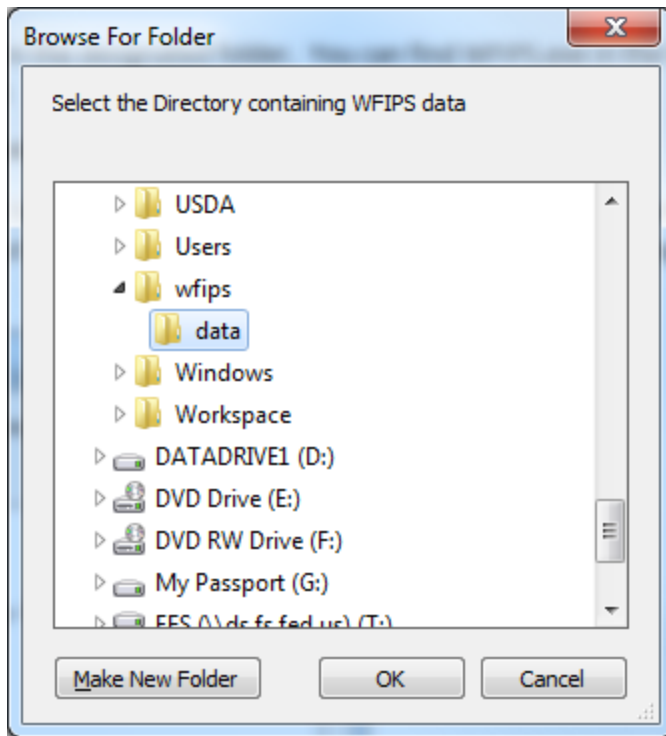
Browse For Folder

Select the Directory containing WFIPS data

USDA
Users
wfips
data
Windows
Workspace
DATADRIVE1 (D:)
DVD Drive (E:)
DVD RW Drive (F:)
My Passport (G:)
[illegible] (T:)

Make New Folder
OK
Cancel